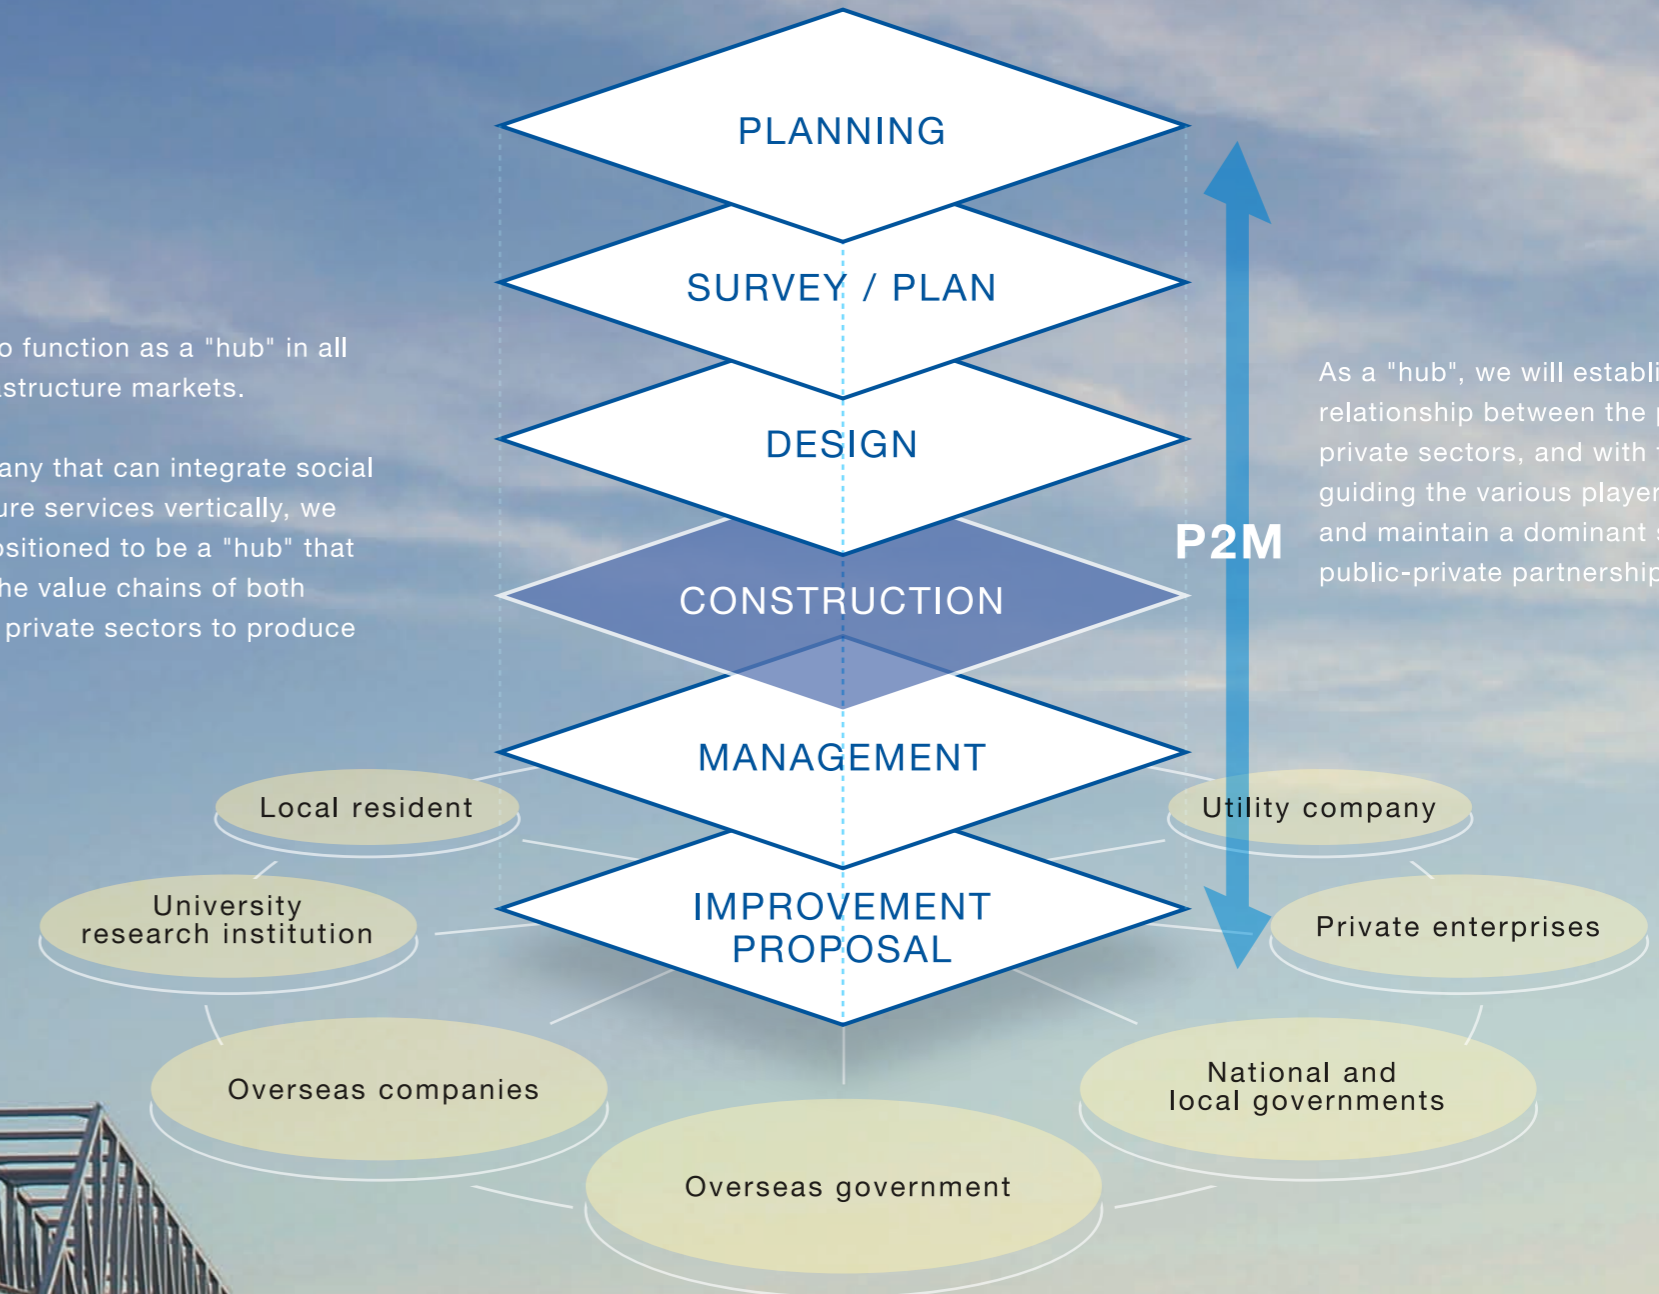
o function as a "hub" in all
structure markets.

any that can integrate social
ure services vertically, we
ositioned to be a "hub" that
he value chains of both
private sectors to produce

PLANNING

SURVEY / PLAN

DESIGN

CONSTRUCTION

MANAGEMENT

IMPROVEMENT PROPOSAL

P2M

As a "hub", we will establi
relationship between the
private sectors, and with
guiding the various player
and maintain a dominant
public-private partnership

Local resident

Utility company

University research institution

Private enterprises

Overseas companies

National and local governments

Overseas government